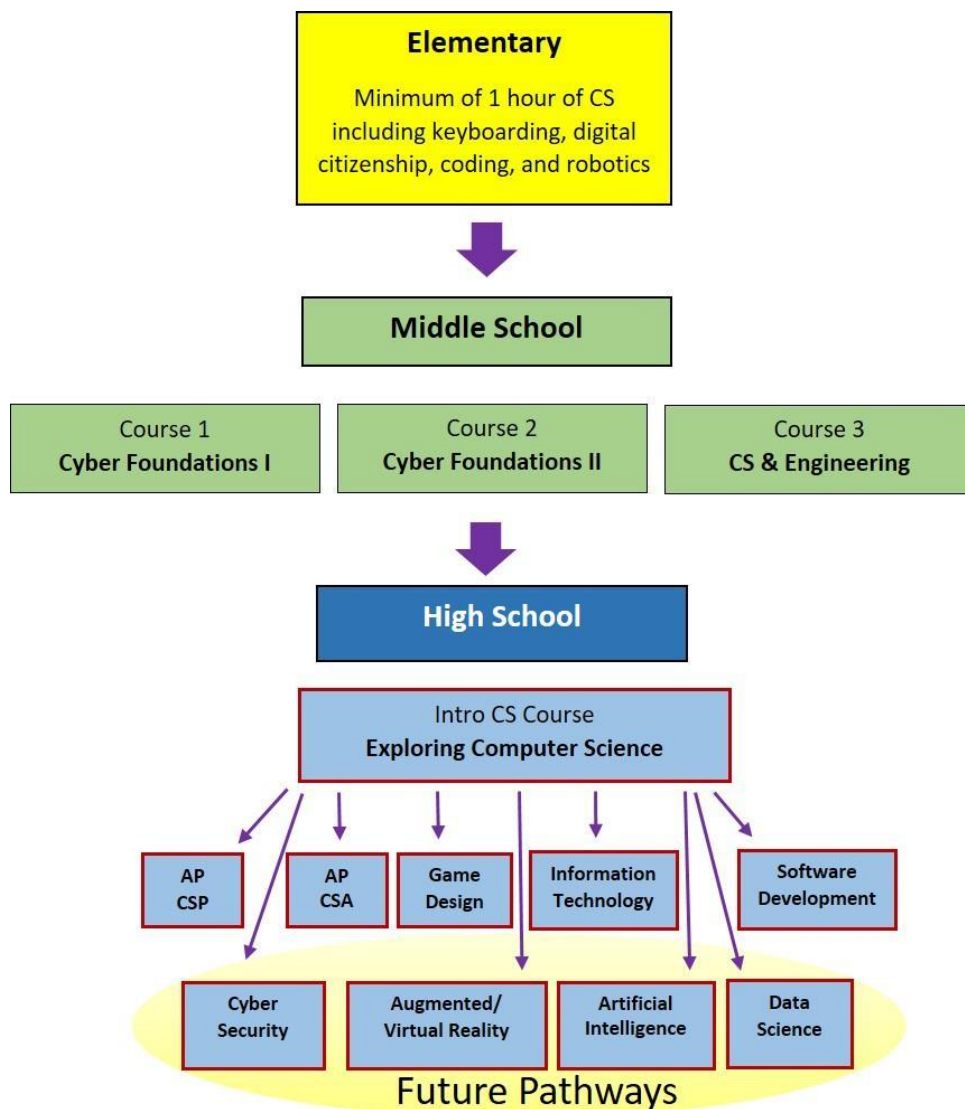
Elementary

Minimum of 1 hour of CS including keyboarding, digital citizenship, coding, and robotics

Middle School

Course 1
Cyber Foundations I

Course 2
Cyber Foundations II

Course 3
CS & Engineering

High School

Intro CS Course
Exploring Computer Science

AP CSP

AP CSA

Game Design

Information Technology

Software Development

Cyber Security

Augmented/ Virtual Reality

Artificial Intelligence

Data Science

Future Pathways